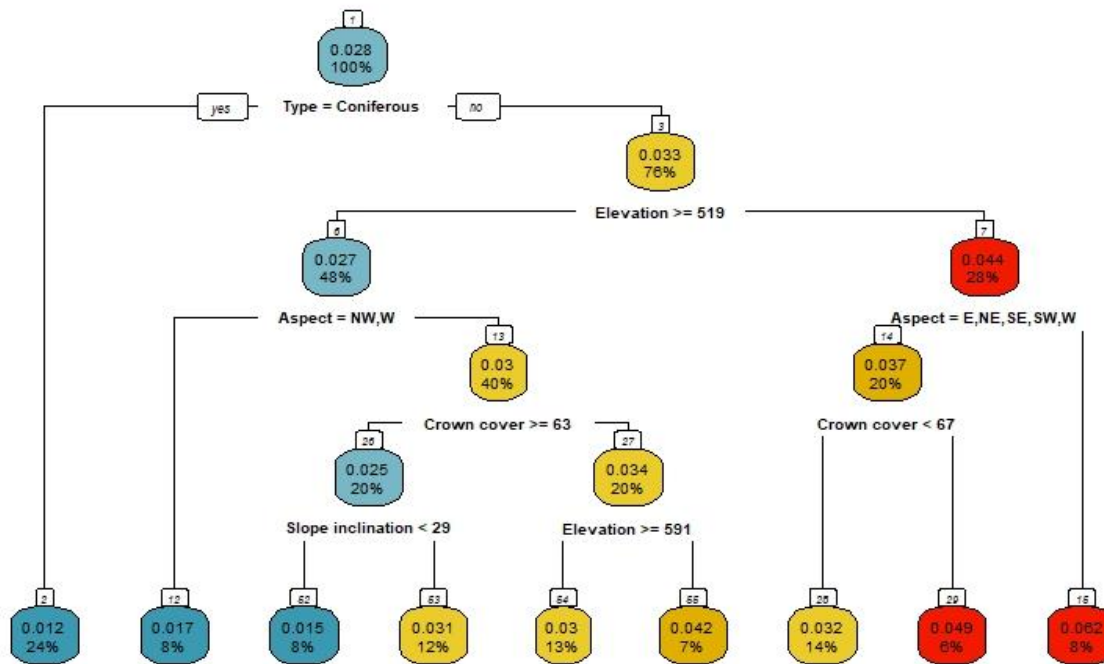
1
0.028
100%

yes
Type = Coniferous
no

3
0.033
76%

Elevation >= 519

6
0.027
48%

7
0.044
28%

Aspect = NW,W

13
0.03
40%

Aspect = E,NE,SE,SW,W

14
0.037
20%

Crown cover >= 63

26
0.025
20%

27
0.034
20%

Crown cover < 67

Slope inclination < 29

Elevation >= 591

2
0.012
24%

12
0.017
8%

52
0.015
8%

53
0.031
12%

54
0.03
13%

55
0.042
7%

28
0.032
14%

29
0.049
6%

15
0.062
8%